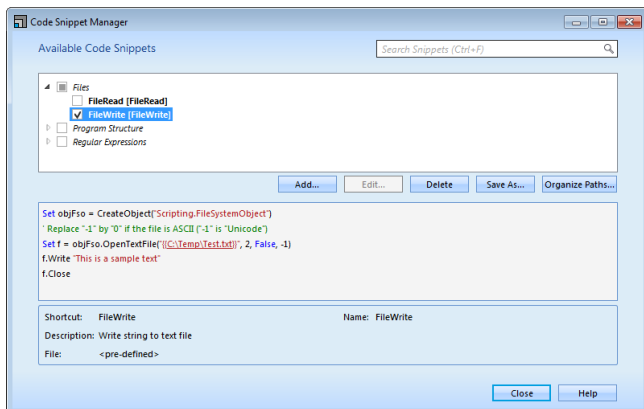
Code Snippet Manager

Available Code Snippets

Search Snippets (Ctrl+F)

Files
FileRead [FileRead]
FileWrite [FileWrite]
Program Structure
Regular Expressions

Add... Edit... Delete Save As... Organize Paths...

Set objFso = CreateObject("Scripting.FileSystemObject")
' Replace "-1" by "0" if the file is ASCII ("-1" is "Unicode")
Set f = objFso.OpenTextFile("{{C:\Temp\Test.txt}}", 2, False, -1)
f.Write "This is a sample text"
f.Close

Shortcut: FileWrite
Name: FileWrite
Description: Write string to text file
File: <pre-defined>

Close Help